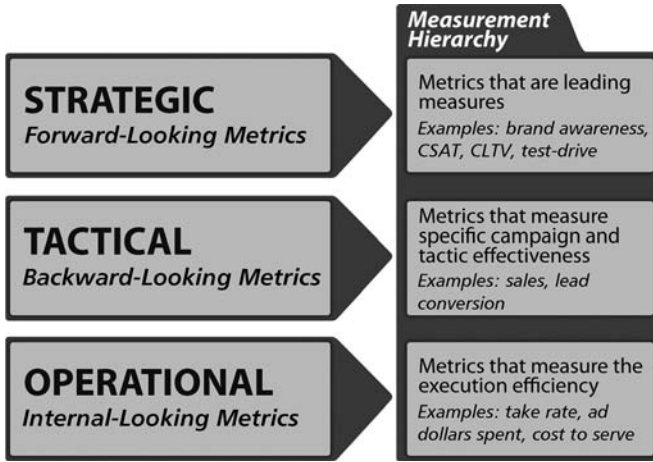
Measurement Hierarchy

STRATEGIC
Forward-Looking Metrics

Metrics that are leading measures
Examples: brand awareness, CSAT, CLTV, test-drive

TACTICAL
Backward-Looking Metrics

Metrics that measure specific campaign and tactic effectiveness
Examples: sales, lead conversion

OPERATIONAL
Internal-Looking Metrics

Metrics that measure the execution efficiency
Examples: take rate, ad dollars spent, cost to serve